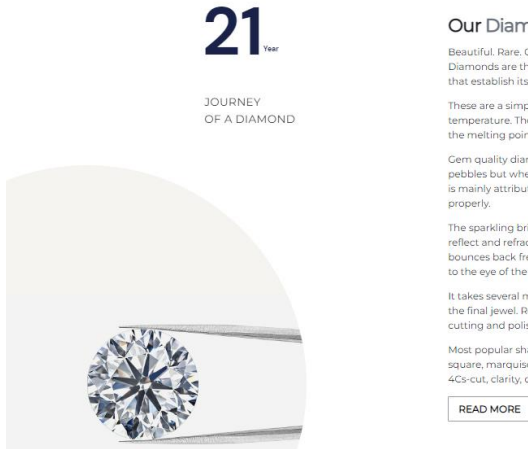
21 Year

JOURNEY OF A DIAMOND

Our Diam

Beautiful. Rare. C Diamonds are th that establish its

These are a simp temperature. The the melting poin

Gem quality diar pebbles but whe is mainly attribut properly.

The sparkling bri reflect and refrac bounces back fr to the eye of the

It takes several m the final jewel. R cutting and polis

Most popular sha square, marquise 4Cs-cut, clarity, c

READ MORE